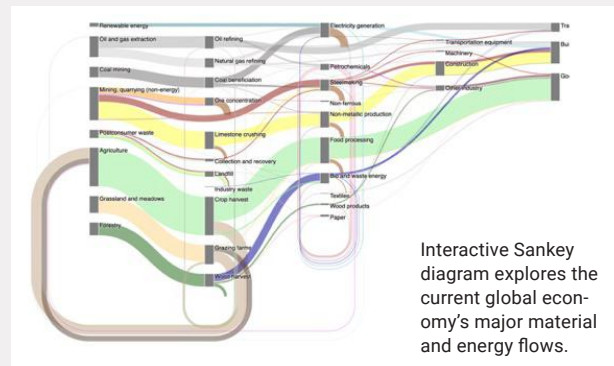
Renewable energy
Oil and gas extraction
Coal mining
Mining, quarrying (non-energy)
Postconsumer waste
Agriculture
Grassland and meadows
Forestry
Oil refining
Natural gas refining
Coal beneficiation
Ore concentration
Limestone crushing
Collection and recovery
Landfill
Industry waste
Crop harvest
Grazing farms
Wood harvest
Electricity generation
Petrochemicals
Steelmaking
Non-ferrous
Non-metallic production
Food processing
Bio and waste energy
Textiles
Wood products
Paper
Transportation equipment
Machinery
Construction
Other industry
Tra
Bui
Go

Interactive Sankey diagram explores the current global economy's major material and energy flows.